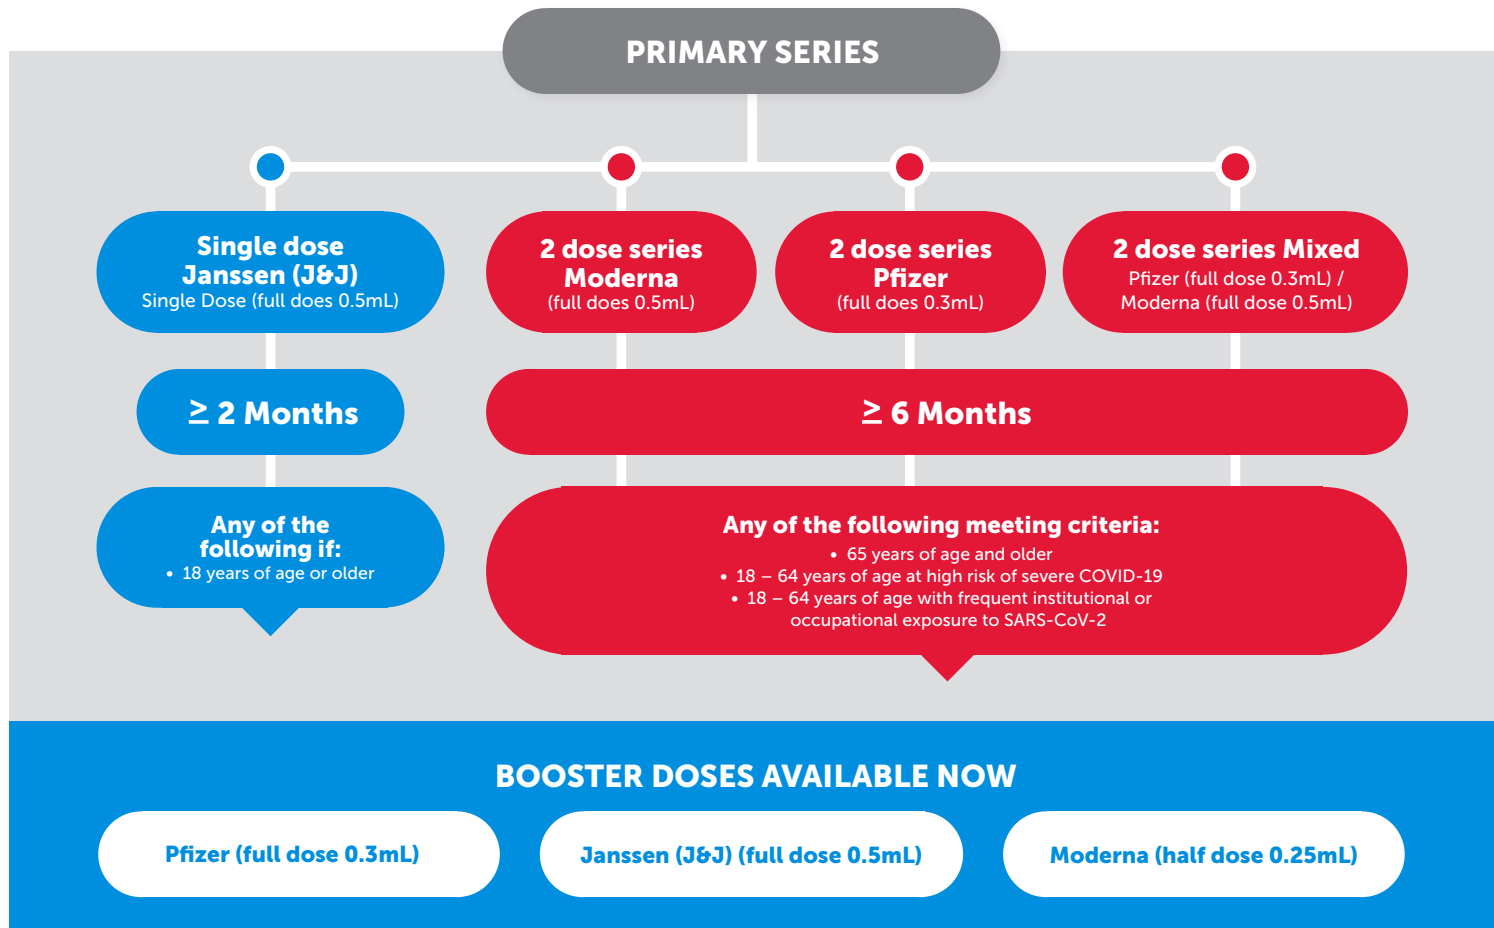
PRIMARY SERIES

Single dose Janssen (J&J)
Single Dose (full does 0.5mL)

2 dose series Moderna
(full does 0.5mL)

2 dose series Pfizer
(full does 0.3mL)

2 dose series Mixed
Pfizer (full dose 0.3mL) / Moderna (full dose 0.5mL)

$\geq$ 2 Months

$\geq$ 6 Months

Any of the following if:
• 18 years of age or older

Any of the following meeting criteria:
• 65 years of age and older
• 18 – 64 years of age at high risk of severe COVID-19
• 18 – 64 years of age with frequent institutional or occupational exposure to SARS-CoV-2

BOOSTER DOSES AVAILABLE NOW

Pfizer (full dose 0.3mL)

Janssen (J&J) (full dose 0.5mL)

Moderna (half dose 0.25mL)